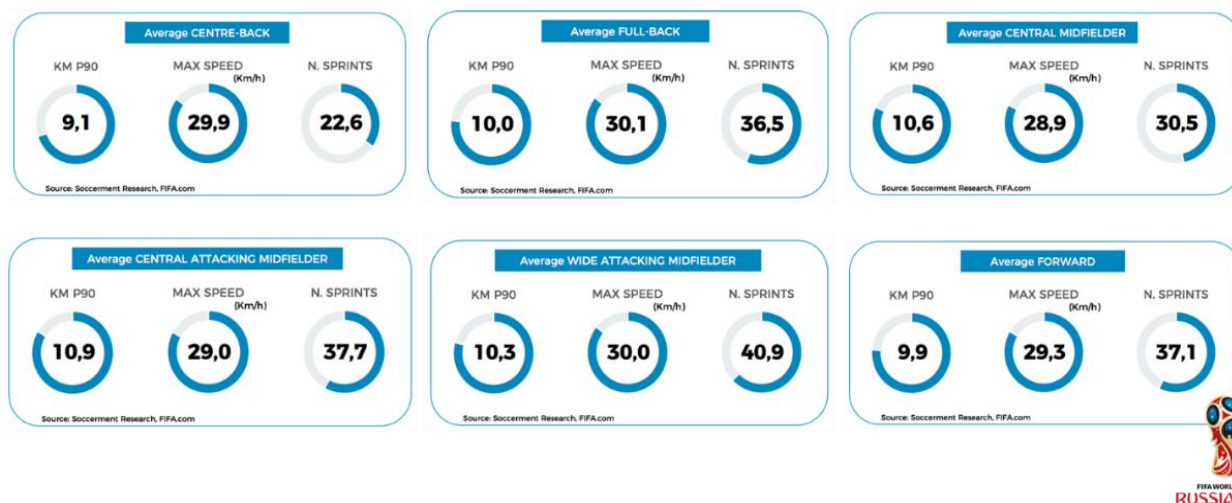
Average CENTRE-BACK

KM P90
9,1

MAX SPEED (Km/h)
29,9

N. SPRINTS
22,6

Source: Soccerment Research, FIFA.com

Average FULL-BACK

KM P90
10,0

MAX SPEED (Km/h)
30,1

N. SPRINTS
36,5

Source: Soccerment Research, FIFA.com

Average CENTRAL MIDFIELDER

KM P90
10,6

MAX SPEED (Km/h)
28,9

N. SPRINTS
30,5

Source: Soccerment Research, FIFA.com

Average CENTRAL ATTACKING MIDFIELDER

KM P90
10,9

MAX SPEED (Km/h)
29,0

N. SPRINTS
37,7

Source: Soccerment Research, FIFA.com

Average WIDE ATTACKING MIDFIELDER

KM P90
10,3

MAX SPEED (Km/h)
30,0

N. SPRINTS
40,9

Source: Soccerment Research, FIFA.com

Average FORWARD

KM P90
9,9

MAX SPEED (Km/h)
29,3

N. SPRINTS
37,1

Source: Soccerment Research, FIFA.com

FIFA WORL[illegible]
RUSSIA